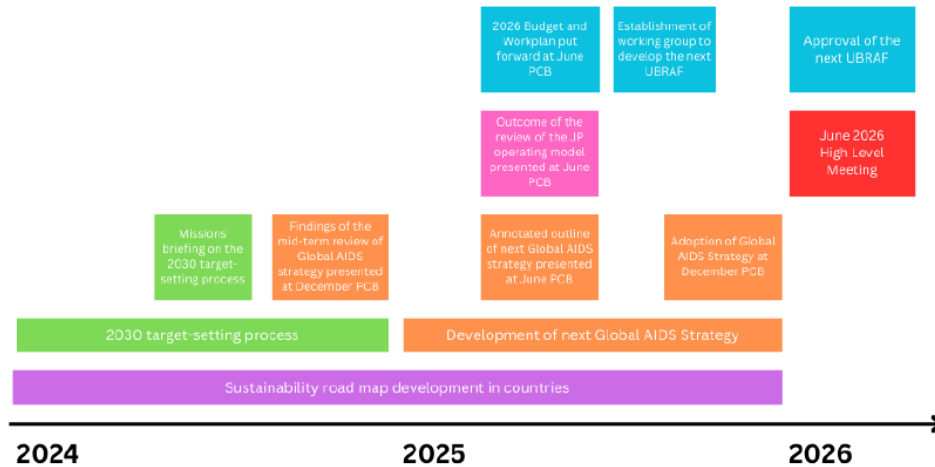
2026 Budget and Workplan put forward at June PCB

Establishment of working group to develop the next UBRAF

Approval of the next UBRAF

Outcome of the review of the JP operating model presented at June PCB

June 2026 High Level Meeting

Missions briefing on the 2030 target-setting process

Findings of the mid-term review of Global AIDS strategy presented at December PCB

Annotated outline of next Global AIDS strategy presented at June PCB

Adoption of Global AIDS Strategy at December PCB

2030 target-setting process

Development of next Global AIDS Strategy

Sustainability road map development in countries

2024

2025

2026